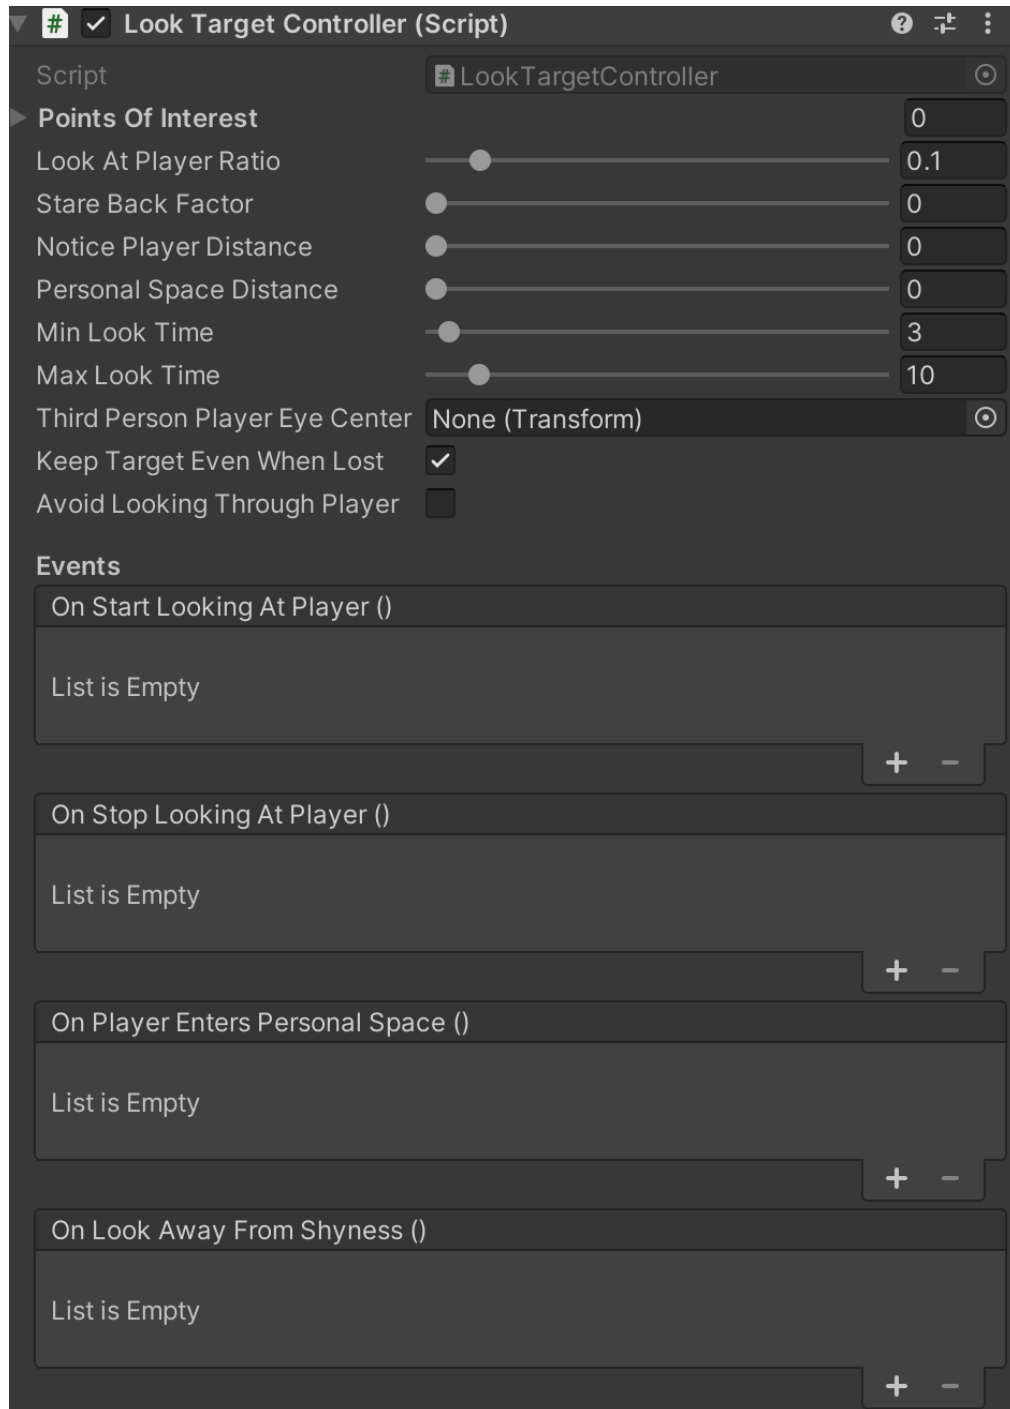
Look Target Controller (Script)

Script LookTargetController
Points Of Interest 0
Look At Player Ratio 0.1
Stare Back Factor 0
Notice Player Distance 0
Personal Space Distance 0
Min Look Time 3
Max Look Time 10
Third Person Player Eye Center None (Transform)
Keep Target Even When Lost
Avoid Looking Through Player

Events

On Start Looking At Player ()

List is Empty

+ −

On Stop Looking At Player ()

List is Empty

+ −

On Player Enters Personal Space ()

List is Empty

+ −

On Look Away From Shyness ()

List is Empty

+ −